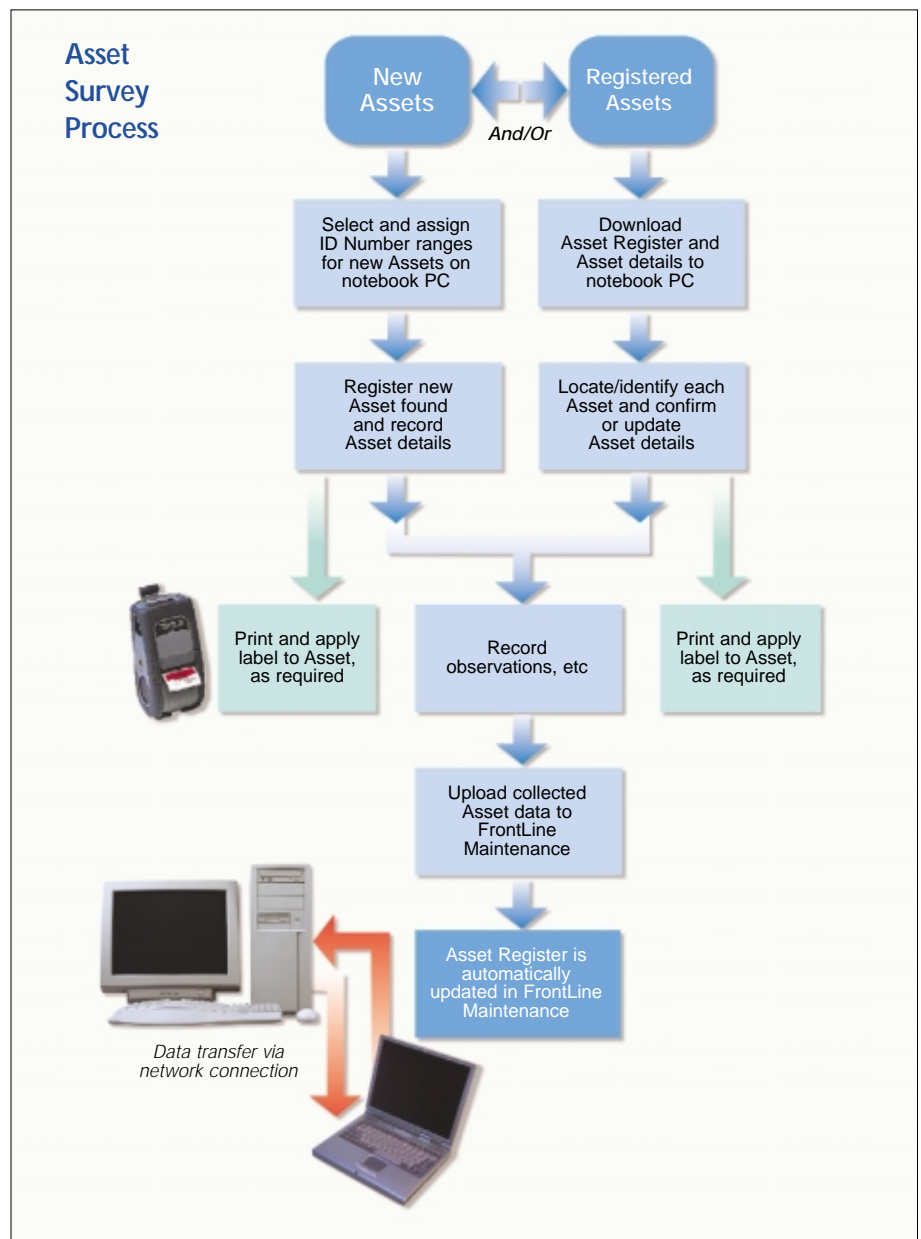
Asset Survey Process

New Assets

And/Or

Registered Assets

Select and assign ID Number ranges for new Assets on notebook PC

Download Asset Register and Asset details to notebook PC

Register new Asset found and record Asset details

Locate/identify each Asset and confirm or update Asset details

Print and apply label to Asset, as required

Record observations, etc

Print and apply label to Asset, as required

Upload collected Asset data to FrontLine Maintenance

Asset Register is automatically updated in FrontLine Maintenance

Data transfer via network connection